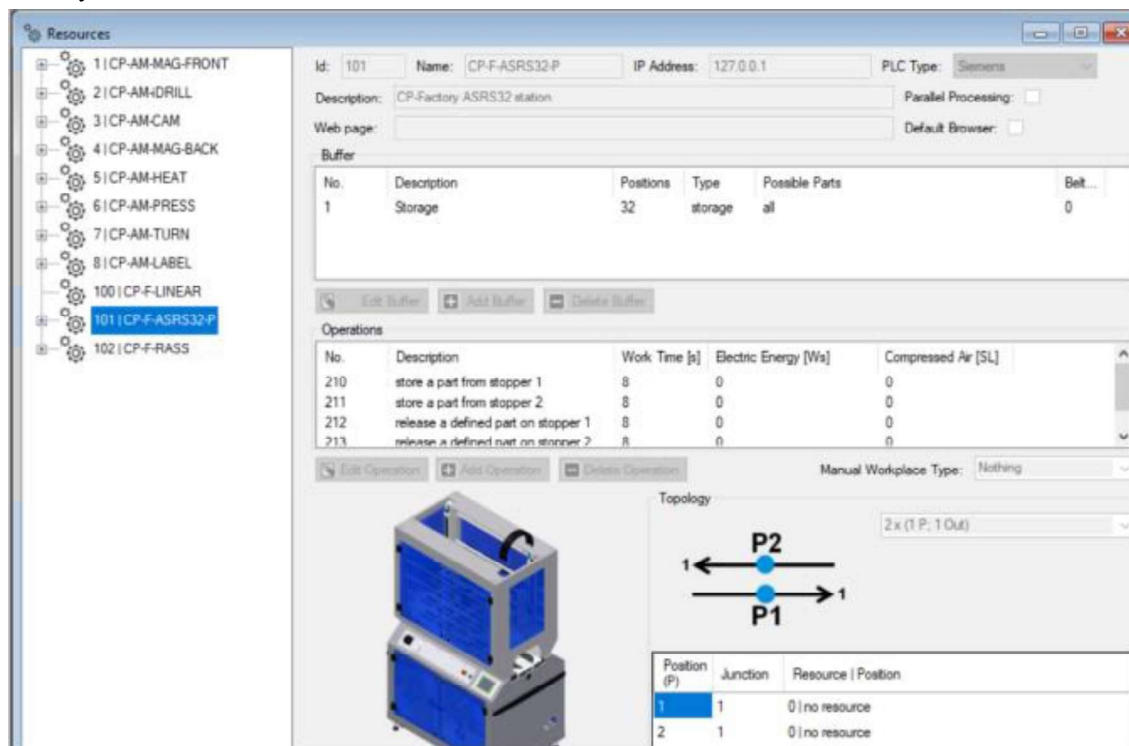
Resources

1 | CP-AM-MAG-FRONT
2 | CP-AM-DRILL
3 | CP-AM-CAM
4 | CP-AM-MAG-BACK
5 | CP-AM-HEAT
6 | CP-AM-PRESS
7 | CP-AM-TURN
8 | CP-AM-LABEL
100 | CP-F-LINEAR
101 | CP-F-ASRS32-P
102 | CP-F-RASS

Id: 101 Name: CP-F-ASRS32-P IP Address: 127.0.0.1 PLC Type: Siemens

Description: CP-Factory ASRS32 station Parallel Processing:

Web page: Default Browser:

Buffer

| No. | Description | Positions | Type | Possible Parts | Belt... |
|---|---|---|---|---|---|
| 1 | Storage | 32 | storage | all | 0 |

Edit Buffer Add Buffer Delete Buffer

Operations

| No. | Description | Work Time [s] | Electric Energy [Ws] | Compressed Air [SL] |
|---|---|---|---|---|
| 210 | store a part from stopper 1 | 8 | 0 | 0 |
| 211 | store a part from stopper 2 | 8 | 0 | 0 |
| 212 | release a defined part on stopper 1 | 8 | 0 | 0 |
| 213 | release a defined part on stopper 2 | 8 | 0 | 0 |

Edit Operation Add Operation Delete Operation Manual Workplace Type: Nothing

Topology

2 x (1 P; 1 Out)

P2
1
P1
1

| Position (P) | Junction | Resource \| Position |
|---|---|---|
| 1 | 1 | 0 \| no resource |
| 2 | 1 | 0 \| no resource |